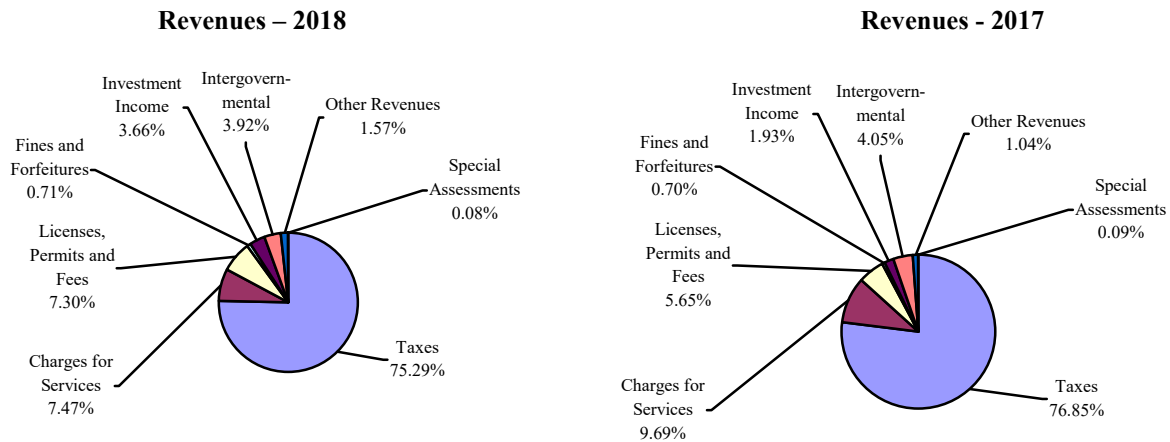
Revenues – 2018

Investment Income 3.66%

Intergovernmental 3.92%

Other Revenues 1.57%

Fines and Forfeitures 0.71%

Special Assessments 0.08%

Licenses, Permits and Fees 7.30%

Charges for Services 7.47%

Taxes 75.29%

Revenues - 2017

Investment Income 1.93%

Intergovernmental 4.05%

Other Revenues 1.04%

Fines and Forfeitures 0.70%

Special Assessments 0.09%

Licenses, Permits and Fees 5.65%

Charges for Services 9.69%

Taxes 76.85%